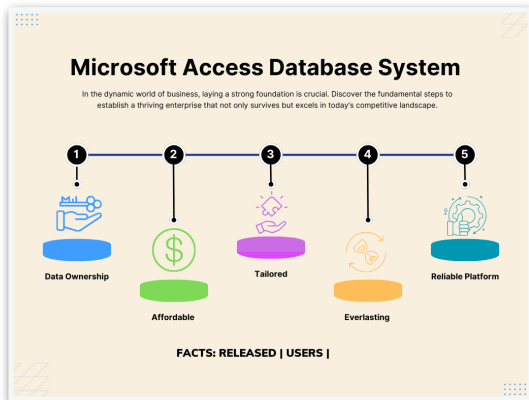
Microsoft Access Database System

In the dynamic world of business, laying a strong foundation is crucial. Discover the fundamental steps to establish a thriving enterprise that not only survives but excels in today's competitive landscape.

1

2

3

4

5

Data Ownership

Affordable

Tailored

Everlasting

Reliable Platform

FACTS: RELEASED | USERS |